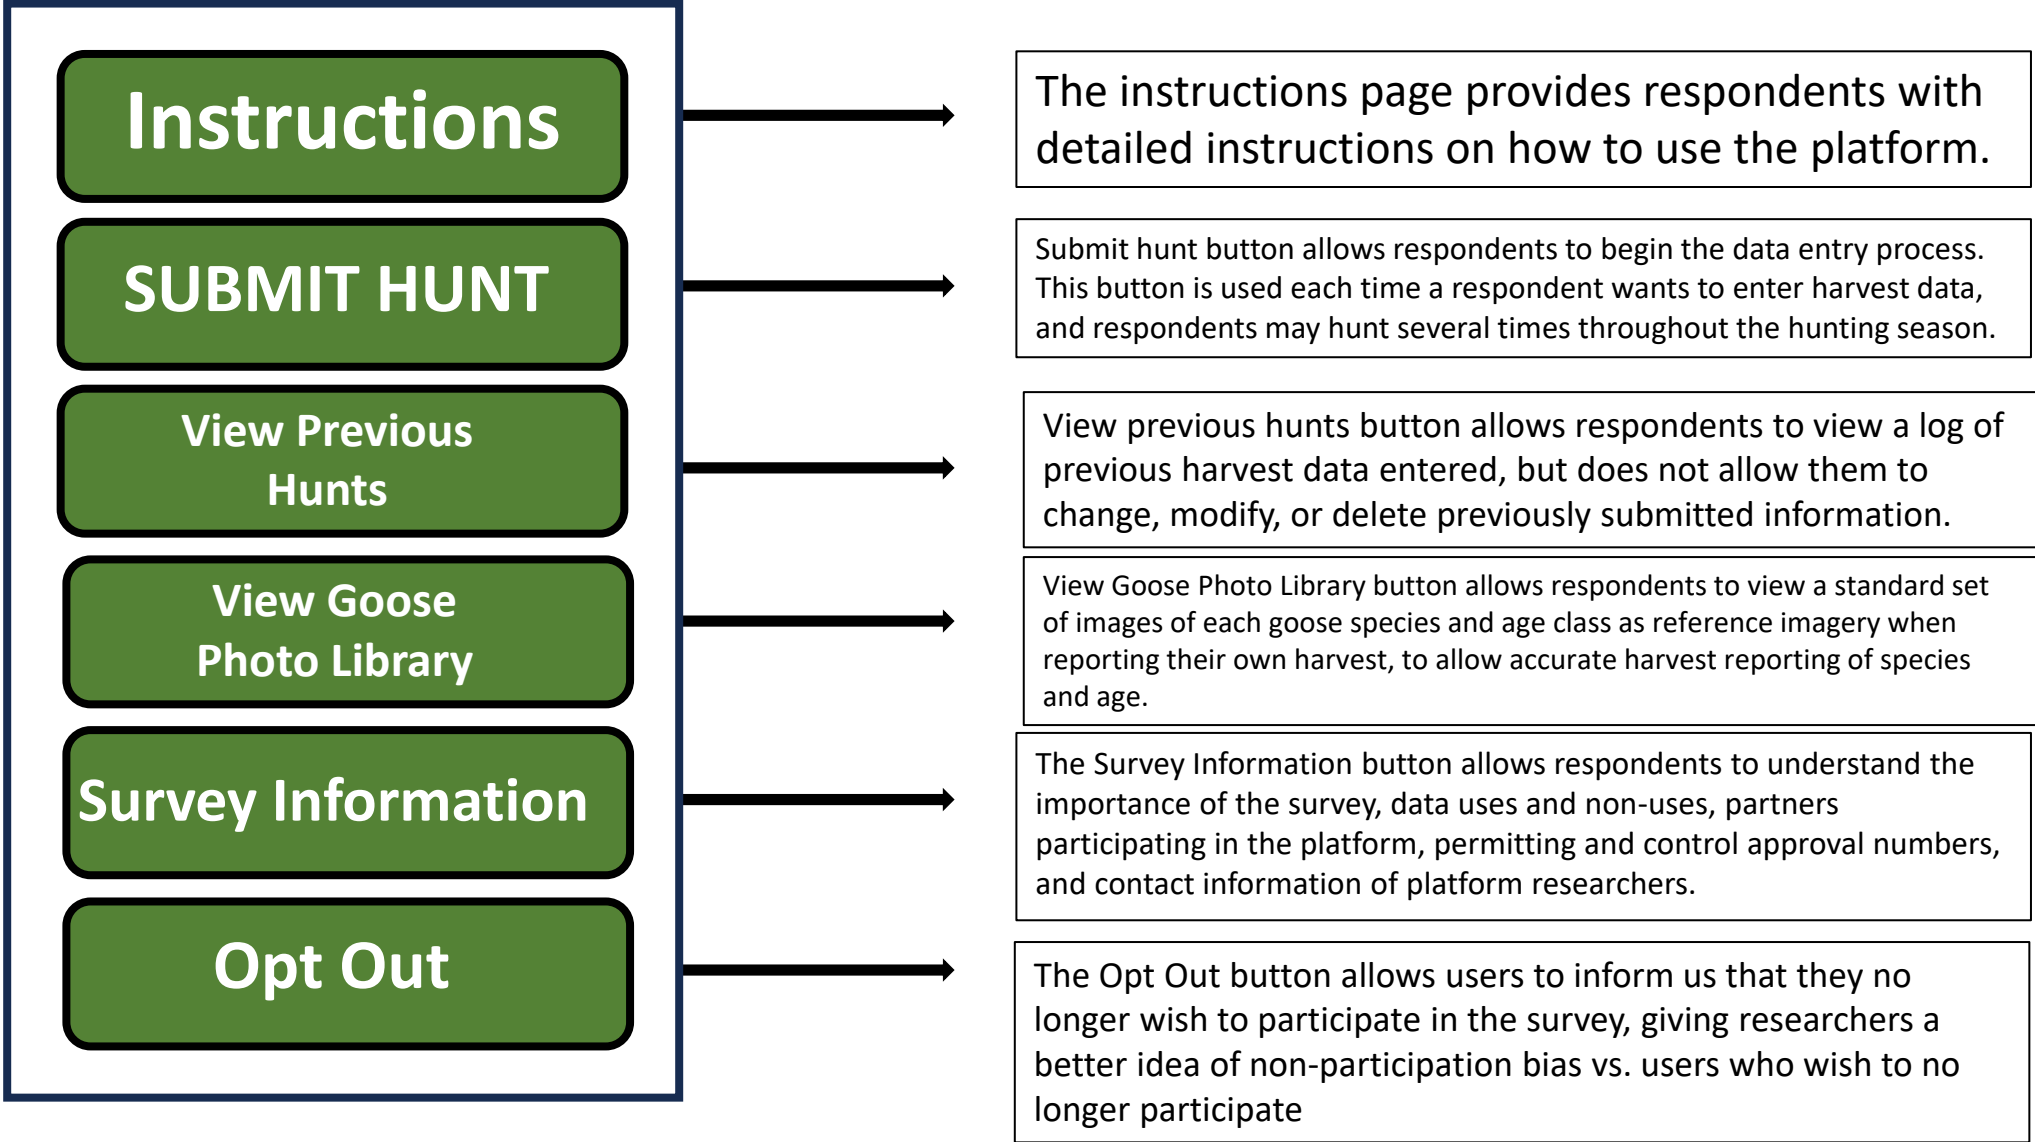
Instructions

SUBMIT HUNT

View Previous Hunts

View Goose Photo Library

Survey Information

Opt Out

The instructions page provides respondents with detailed instructions on how to use the platform.

Submit hunt button allows respondents to begin the data entry process. This button is used each time a respondent wants to enter harvest data, and respondents may hunt several times throughout the hunting season.

View previous hunts button allows respondents to view a log of previous harvest data entered, but does not allow them to change, modify, or delete previously submitted information.

View Goose Photo Library button allows respondents to view a standard set of images of each goose species and age class as reference imagery when reporting their own harvest, to allow accurate harvest reporting of species and age.

The Survey Information button allows respondents to understand the importance of the survey, data uses and non-uses, partners participating in the platform, permitting and control approval numbers, and contact information of platform researchers.

The Opt Out button allows users to inform us that they no longer wish to participate in the survey, giving researchers a better idea of non-participation bias vs. users who wish to no longer participate